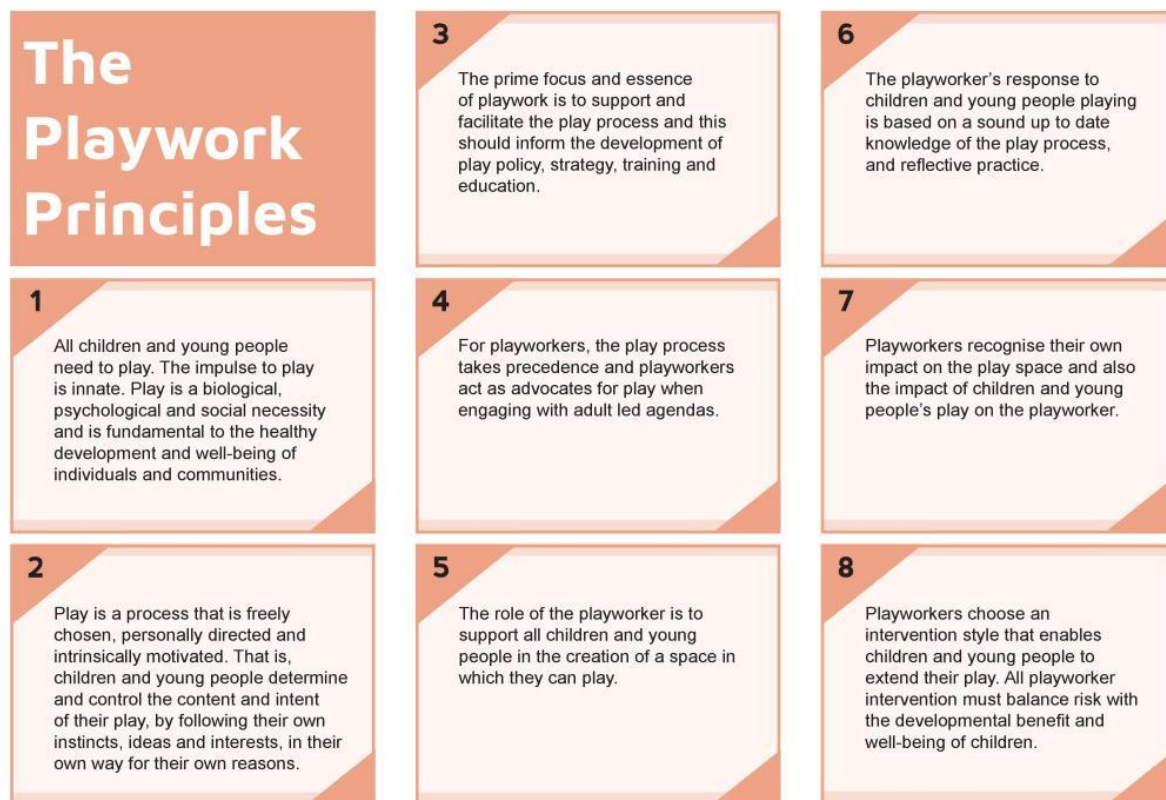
The Playwork Principles

1

All children and young people need to play. The impulse to play is innate. Play is a biological, psychological and social necessity and is fundamental to the healthy development and well-being of individuals and communities.

2

Play is a process that is freely chosen, personally directed and intrinsically motivated. That is, children and young people determine and control the content and intent of their play, by following their own instincts, ideas and interests, in their own way for their own reasons.

3

The prime focus and essence of playwork is to support and facilitate the play process and this should inform the development of play policy, strategy, training and education.

4

For playworkers, the play process takes precedence and playworkers act as advocates for play when engaging with adult led agendas.

5

The role of the playworker is to support all children and young people in the creation of a space in which they can play.

6

The playworker's response to children and young people playing is based on a sound up to date knowledge of the play process, and reflective practice.

7

Playworkers recognise their own impact on the play space and also the impact of children and young people's play on the playworker.

8

Playworkers choose an intervention style that enables children and young people to extend their play. All playworker intervention must balance risk with the developmental benefit and well-being of children.